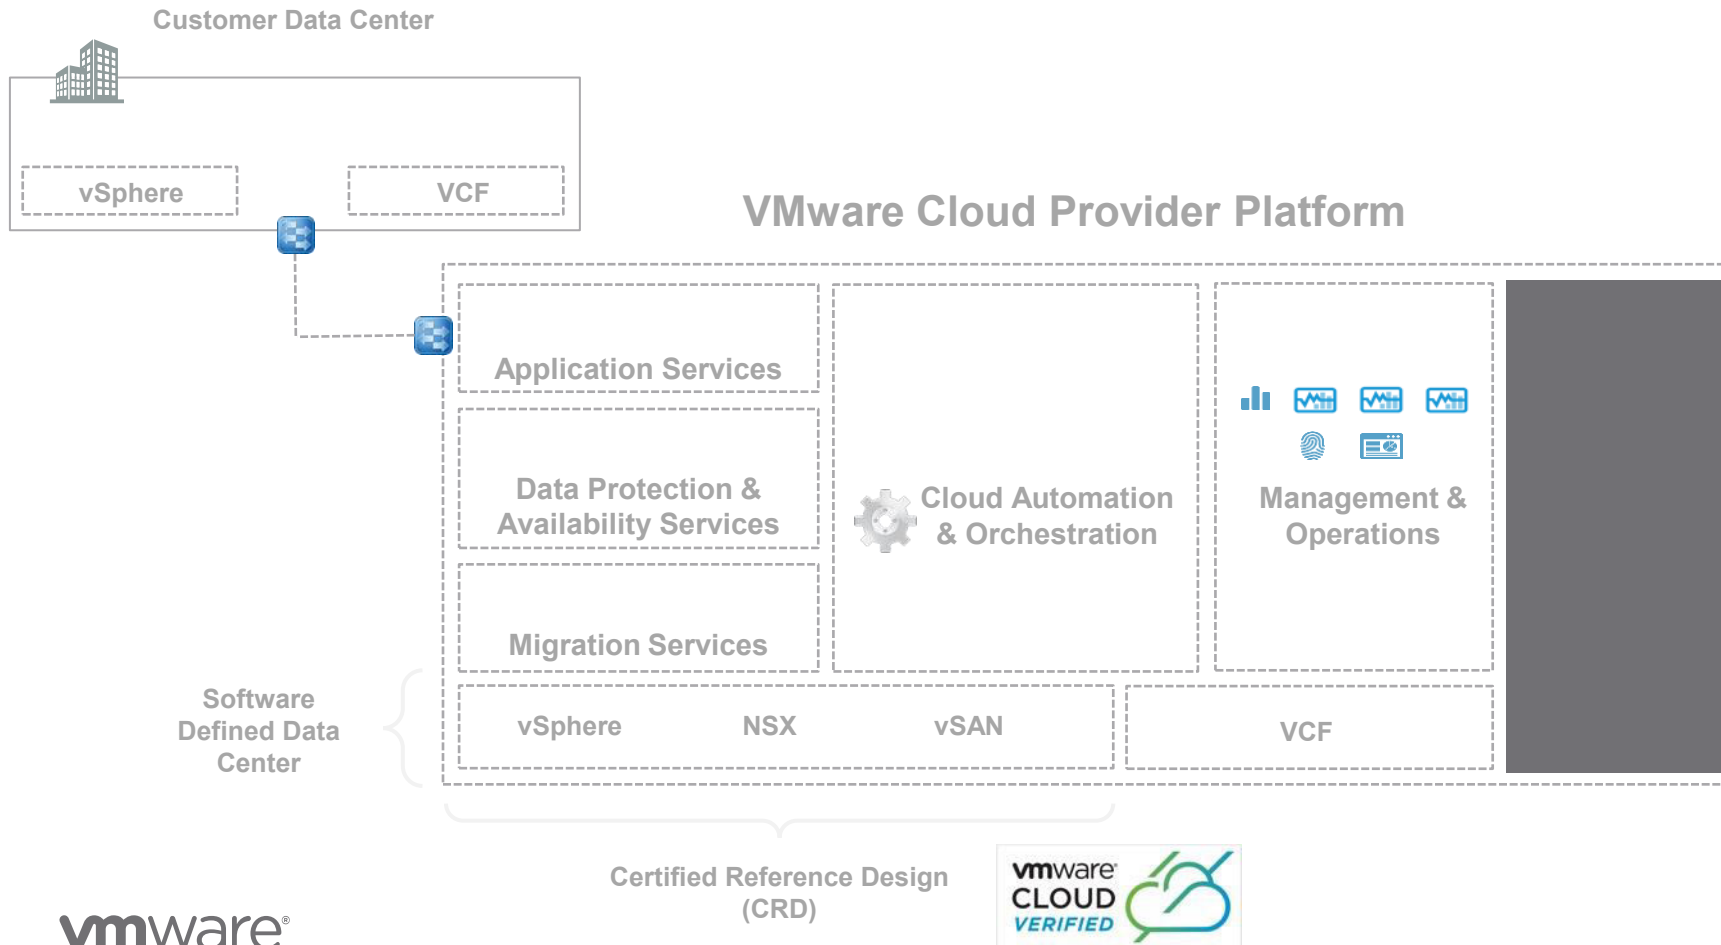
Customer Data Center

vSphere

VCF

VMware Cloud Provider Platform

Application Services

Data Protection & Availability Services

Migration Services

Cloud Automation & Orchestration

Management & Operations

Software Defined Data Center

vSphere

NSX

vSAN

VCF

Certified Reference Design (CRD)

vmware CLOUD VERIFIED

vmware®